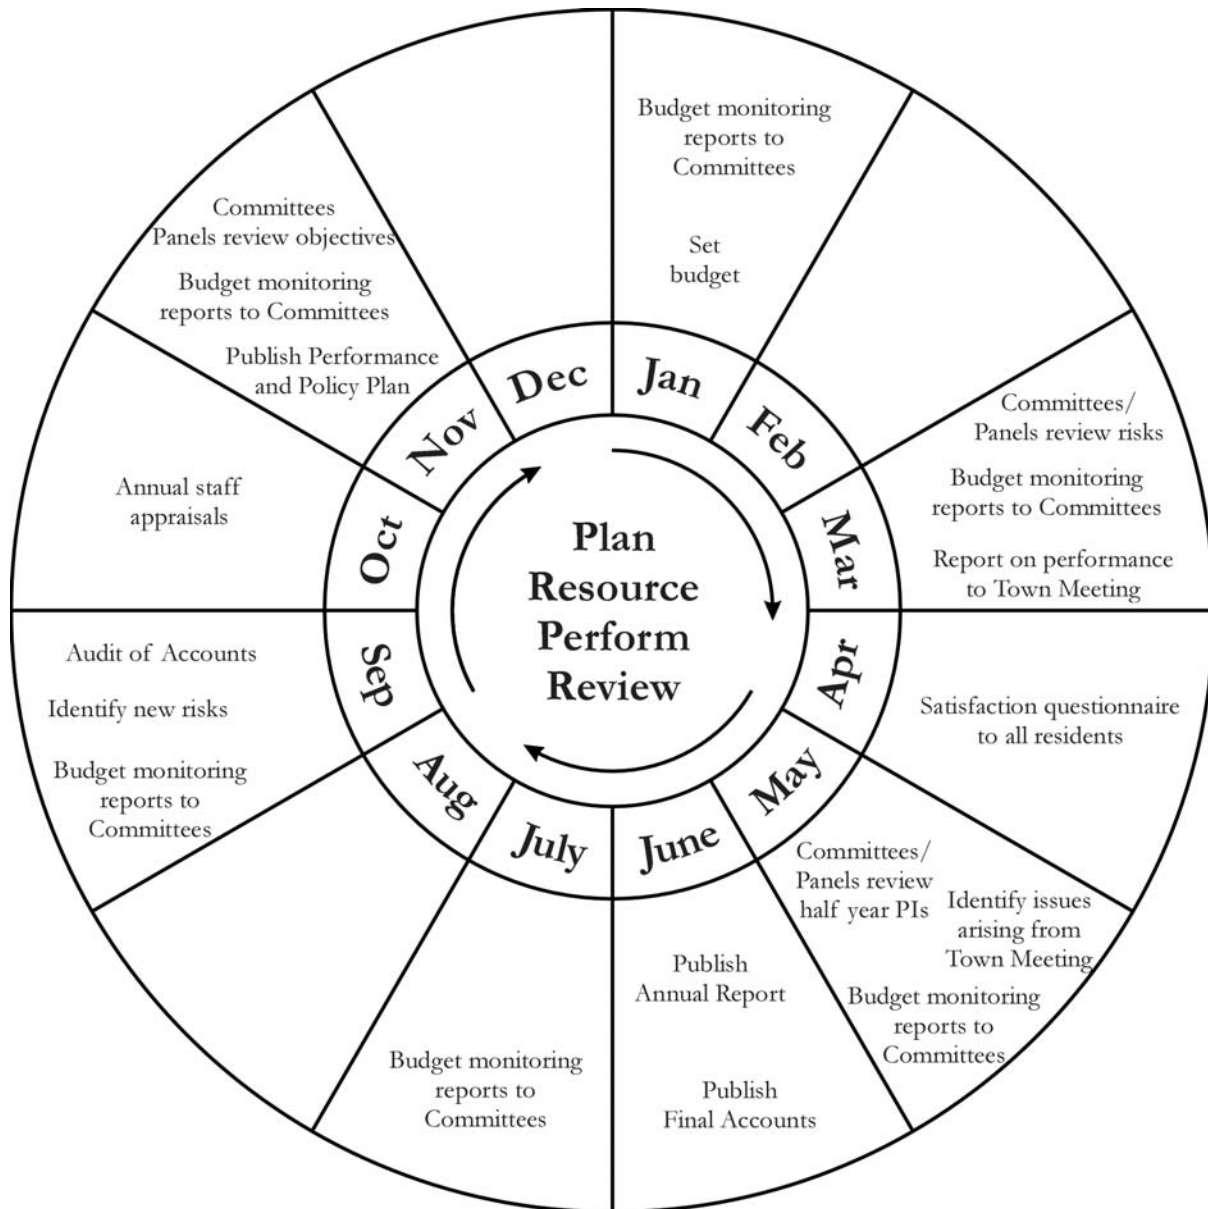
Plan
Resource
Perform
Review

Jan

Budget monitoring reports to Committees

Set budget

Feb

Mar

Committees/ Panels review risks

Budget monitoring reports to Committees

Report on performance to Town Meeting

Apr

Satisfaction questionnaire to all residents

May

Committees/ Panels review half year PIs

Identify issues arising from Town Meeting

Budget monitoring reports to Committees

June

Publish Annual Report

Publish Final Accounts

July

Budget monitoring reports to Committees

Aug

Sep

Audit of Accounts

Identify new risks

Budget monitoring reports to Committees

Oct

Annual staff appraisals

Nov

Committees Panels review objectives

Budget monitoring reports to Committees

Publish Performance and Policy Plan

Dec